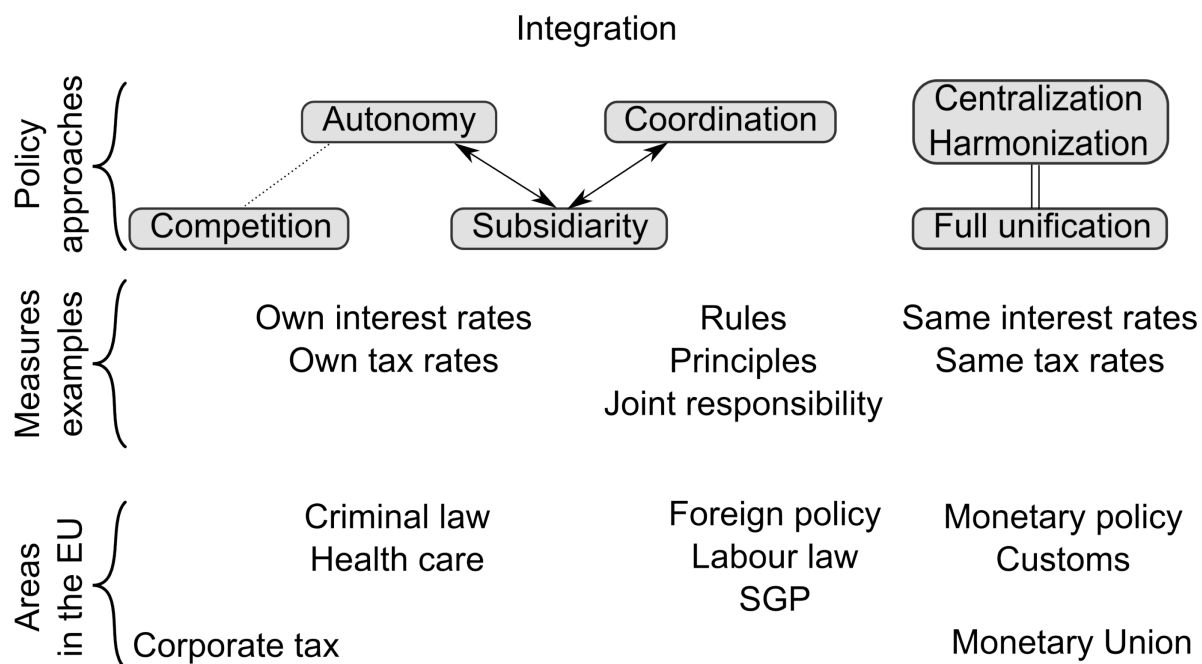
Integration

Policy approaches

Autonomy

Coordination

Centralization Harmonization

Competition

Subsidiarity

Full unification

Measures examples

Own interest rates
Own tax rates

Rules
Principles
Joint responsibility

Same interest rates
Same tax rates

Areas in the EU

Criminal law
Health care

Foreign policy
Labour law
SGP

Monetary policy
Customs

Corporate tax

Monetary Union